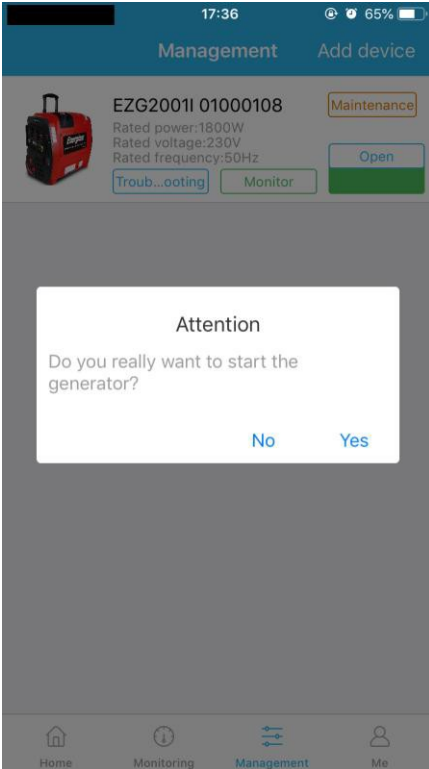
17:36 65%

Management Add device

EZG2001I 01000108
Rated power:1800W
Rated voltage:230V
Rated frequency:50Hz

Maintenance
Open

Troub...ooting Monitor

Energizer

Attention

Do you really want to start the generator?

No Yes

Home Monitoring Management Me